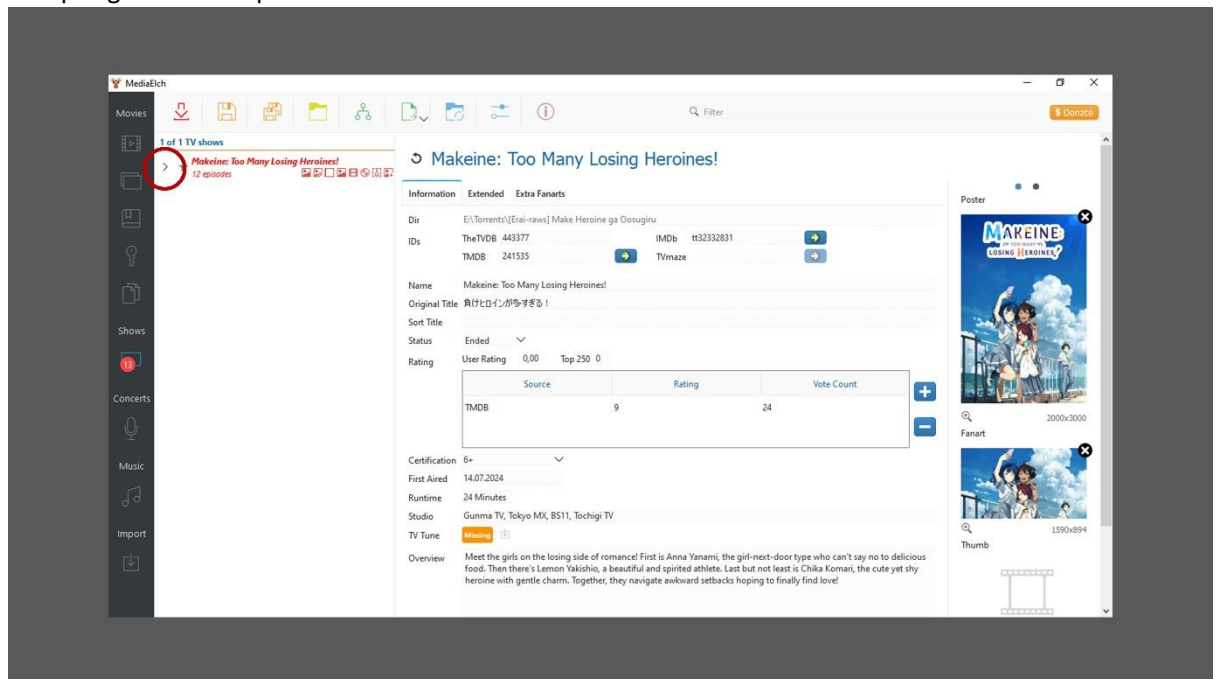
MediaElch

Movies

Shows

13

Concerts

Music

Import

Filter

$ Donate

1 of 1 TV shows

Makeine: Too Many Losing Heroines!
12 episodes

Makeine: Too Many Losing Heroines!

Information | Extended | Extra Fanarts

Dir E:\Torrents\[Erai-raws] Make Heroine ga Oosugiru

IDs TheTVDB 443377 IMDb tt32332831
TMDB 241535 TVmaze

Name Makeine: Too Many Losing Heroines!

Original Title 負けヒロインが多すぎる！

Sort Title

Status Ended

Rating User Rating 0,00 Top 250 0

| Source | Rating | Vote Count |
|---|---|---|
| TMDB | 9 | 24 |

Certification 6+

First Aired 14.07.2024

Runtime 24 Minutes

Studio Gunma TV, Tokyo MX, BS11, Tochigi TV

TV Tune Missing

Overview Meet the girls on the losing side of romance! First is Anna Yanami, the girl-next-door type who can't say no to delicious food. Then there's Lemon Yakishio, a beautiful and spirited athlete. Last but not least is Chika Komari, the cute yet shy heroine with gentle charm. Together, they navigate awkward setbacks hoping to finally find love!

Poster

MAKEINE
TOO MANY LOSING HEROINES!

2000x3000

Fanart

1590x894

Thumb